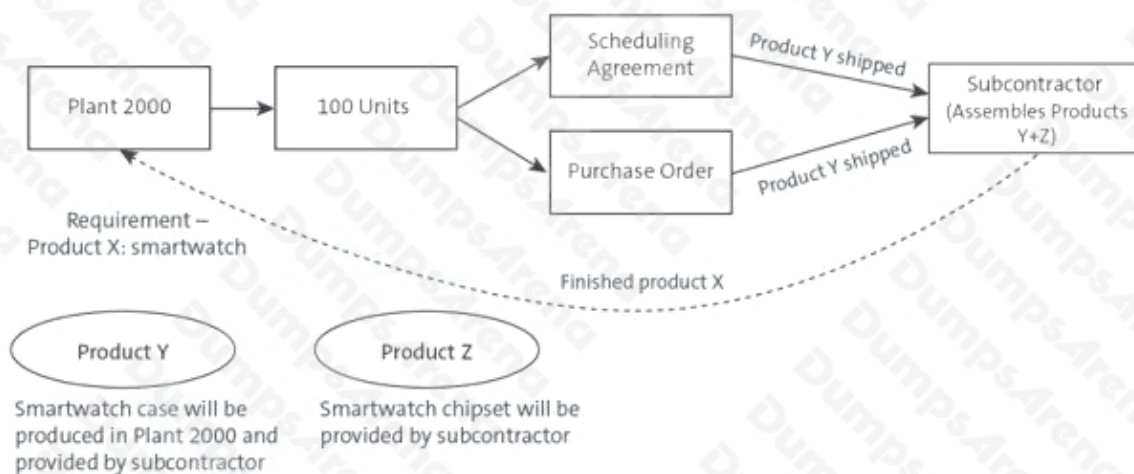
Plant 2000

100 Units

Scheduling Agreement

Purchase Order

Product Y shipped

Product Y shipped

Subcontractor (Assembles Products Y+Z)

Requirement – Product X: smartwatch

Finished product X

Product Y

Smartwatch case will be produced in Plant 2000 and provided by subcontractor

Product Z

Smartwatch chipset will be provided by subcontractor